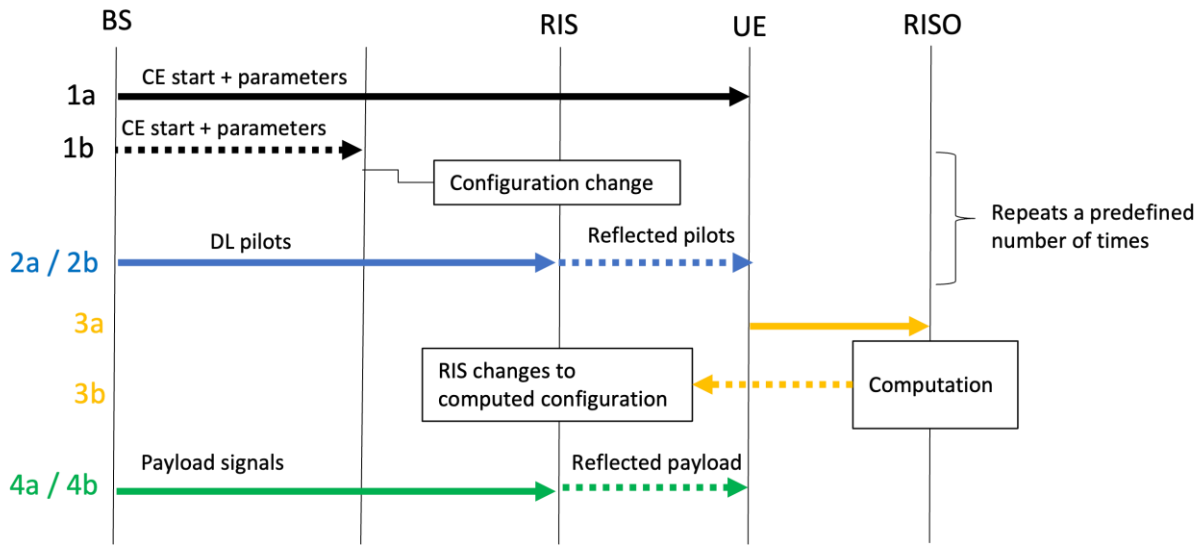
BS
RIS
UE
RISO

1a
CE start + parameters

1b
CE start + parameters

Configuration change

Repeats a predefined number of times

2a / 2b
DL pilots
Reflected pilots

3a

3b
RIS changes to computed configuration
Computation

4a / 4b
Payload signals
Reflected payload